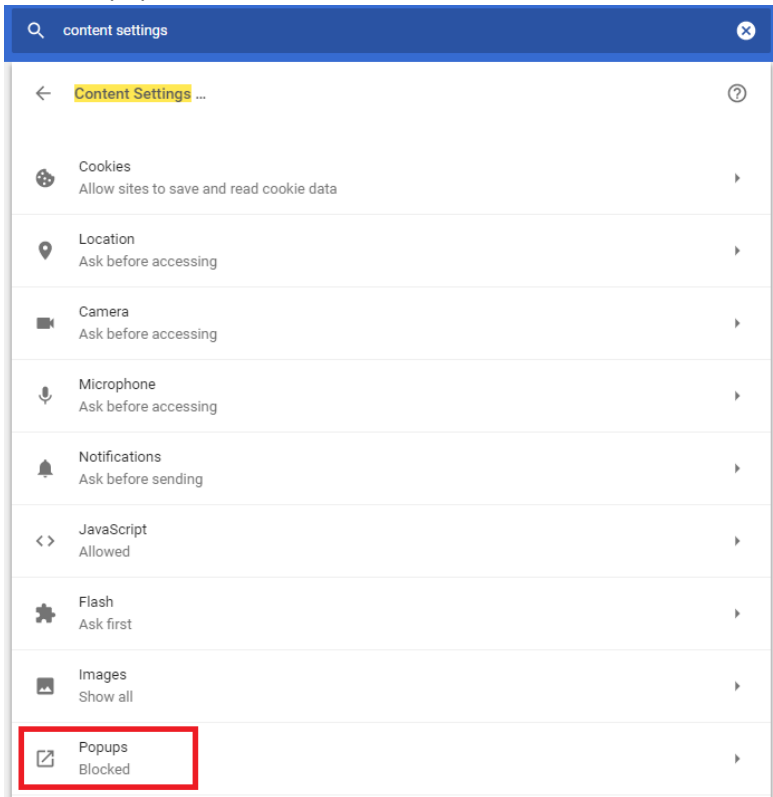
content settings

Content Settings ...

Cookies
Allow sites to save and read cookie data

Location
Ask before accessing

Camera
Ask before accessing

Microphone
Ask before accessing

Notifications
Ask before sending

JavaScript
Allowed

Flash
Ask first

Images
Show all

Popups
Blocked